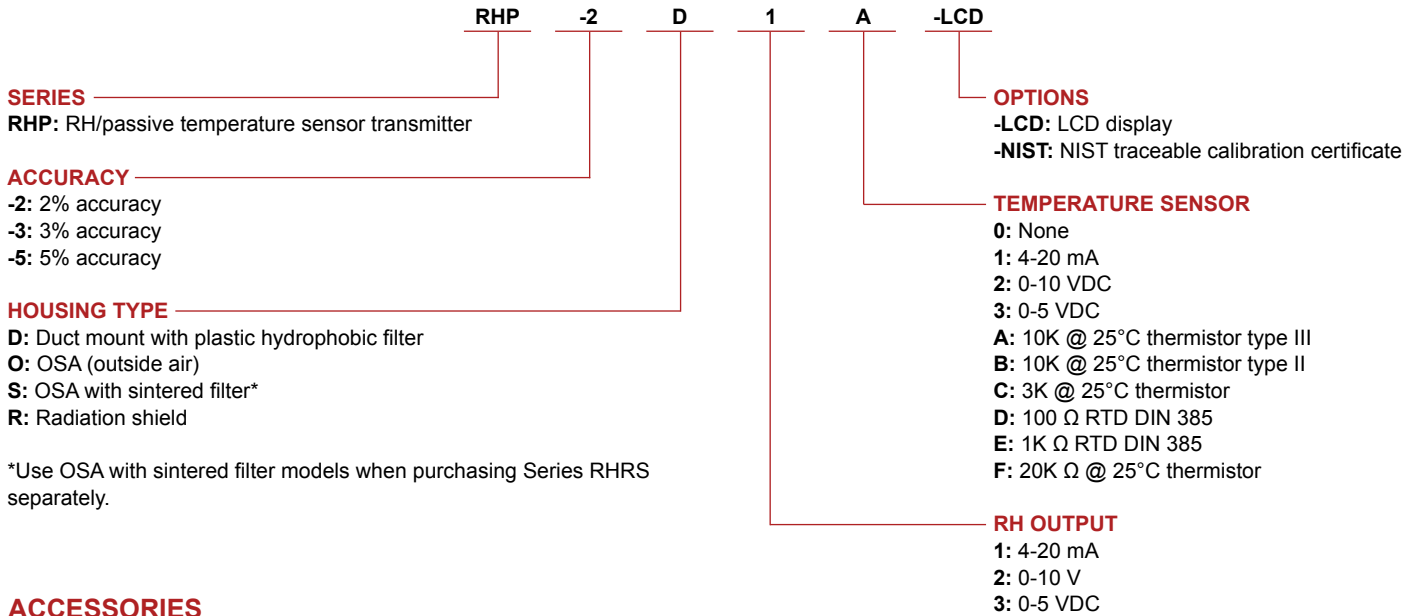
RHP -2 D 1 A -LCD

SERIES
RHP: RH/passive temperature sensor transmitter

ACCURACY
-2: 2% accuracy
-3: 3% accuracy
-5: 5% accuracy

HOUSING TYPE
D: Duct mount with plastic hydrophobic filter
O: OSA (outside air)
S: OSA with sintered filter*
R: Radiation shield

*Use OSA with sintered filter models when purchasing Series RHRS separately.

OPTIONS
-LCD: LCD display
-NIST: NIST traceable calibration certificate

TEMPERATURE SENSOR
0: None
1: 4-20 mA
2: 0-10 VDC
3: 0-5 VDC
A: 10K @ 25°C thermistor type III
B: 10K @ 25°C thermistor type II
C: 3K @ 25°C thermistor
D: 100 Ω RTD DIN 385
E: 1K Ω RTD DIN 385
F: 20K Ω @ 25°C thermistor

RH OUTPUT
1: 4-20 mA
2: 0-10 V
3: 0-5 VDC

ACCESSORIES